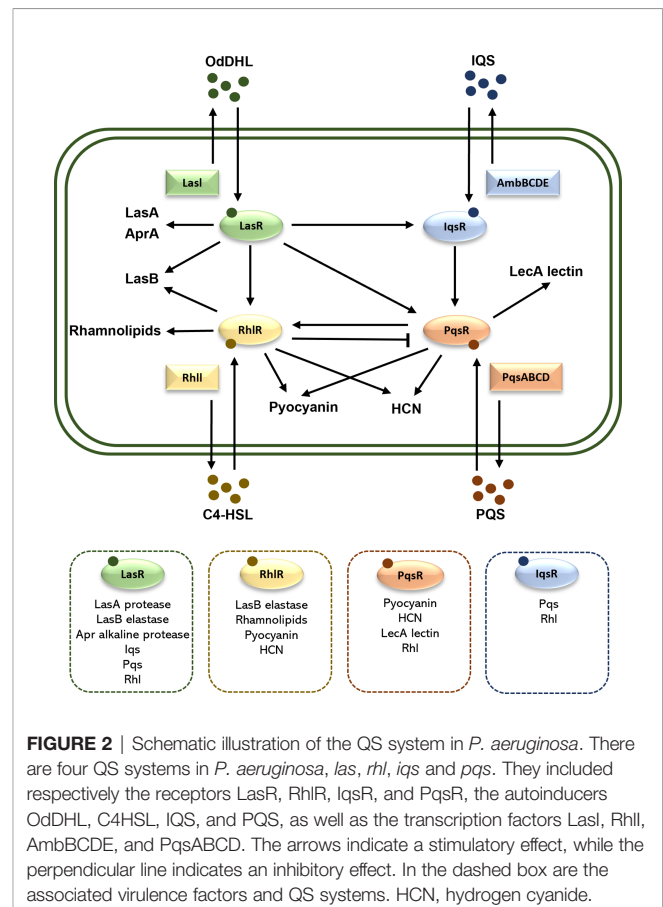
OdDHL

IQS

LasI

AmbBCDE

LasA
AprA

LasR

IqsR

LasB

LecA lectin

Rhamnolipids

RhlR

PqsR

RhlI

PqsABCD

Pyocyanin

HCN

C4-HSL

PQS

LasR
LasA protease
LasB elastase
Apr alkaline protease
Iqs
Pqs
Rhl

RhlR
LasB elastase
Rhamnolipids
Pyocyanin
HCN

PqsR
Pyocyanin
HCN
LecA lectin
Rhl

IqsR
Pqs
Rhl

**FIGURE 2** | Schematic illustration of the QS system in *P. aeruginosa*. There are four QS systems in *P. aeruginosa*, *las*, *rhl*, *iqs* and *pqs*. They included respectively the receptors LasR, RhlR, IqsR, and PqsR, the autoinducers OdDHL, C4HSL, IQS, and PQS, as well as the transcription factors LasI, RhlI, AmbBCDE, and PqsABCD. The arrows indicate a stimulatory effect, while the perpendicular line indicates an inhibitory effect. In the dashed box are the associated virulence factors and QS systems. HCN, hydrogen cyanide.